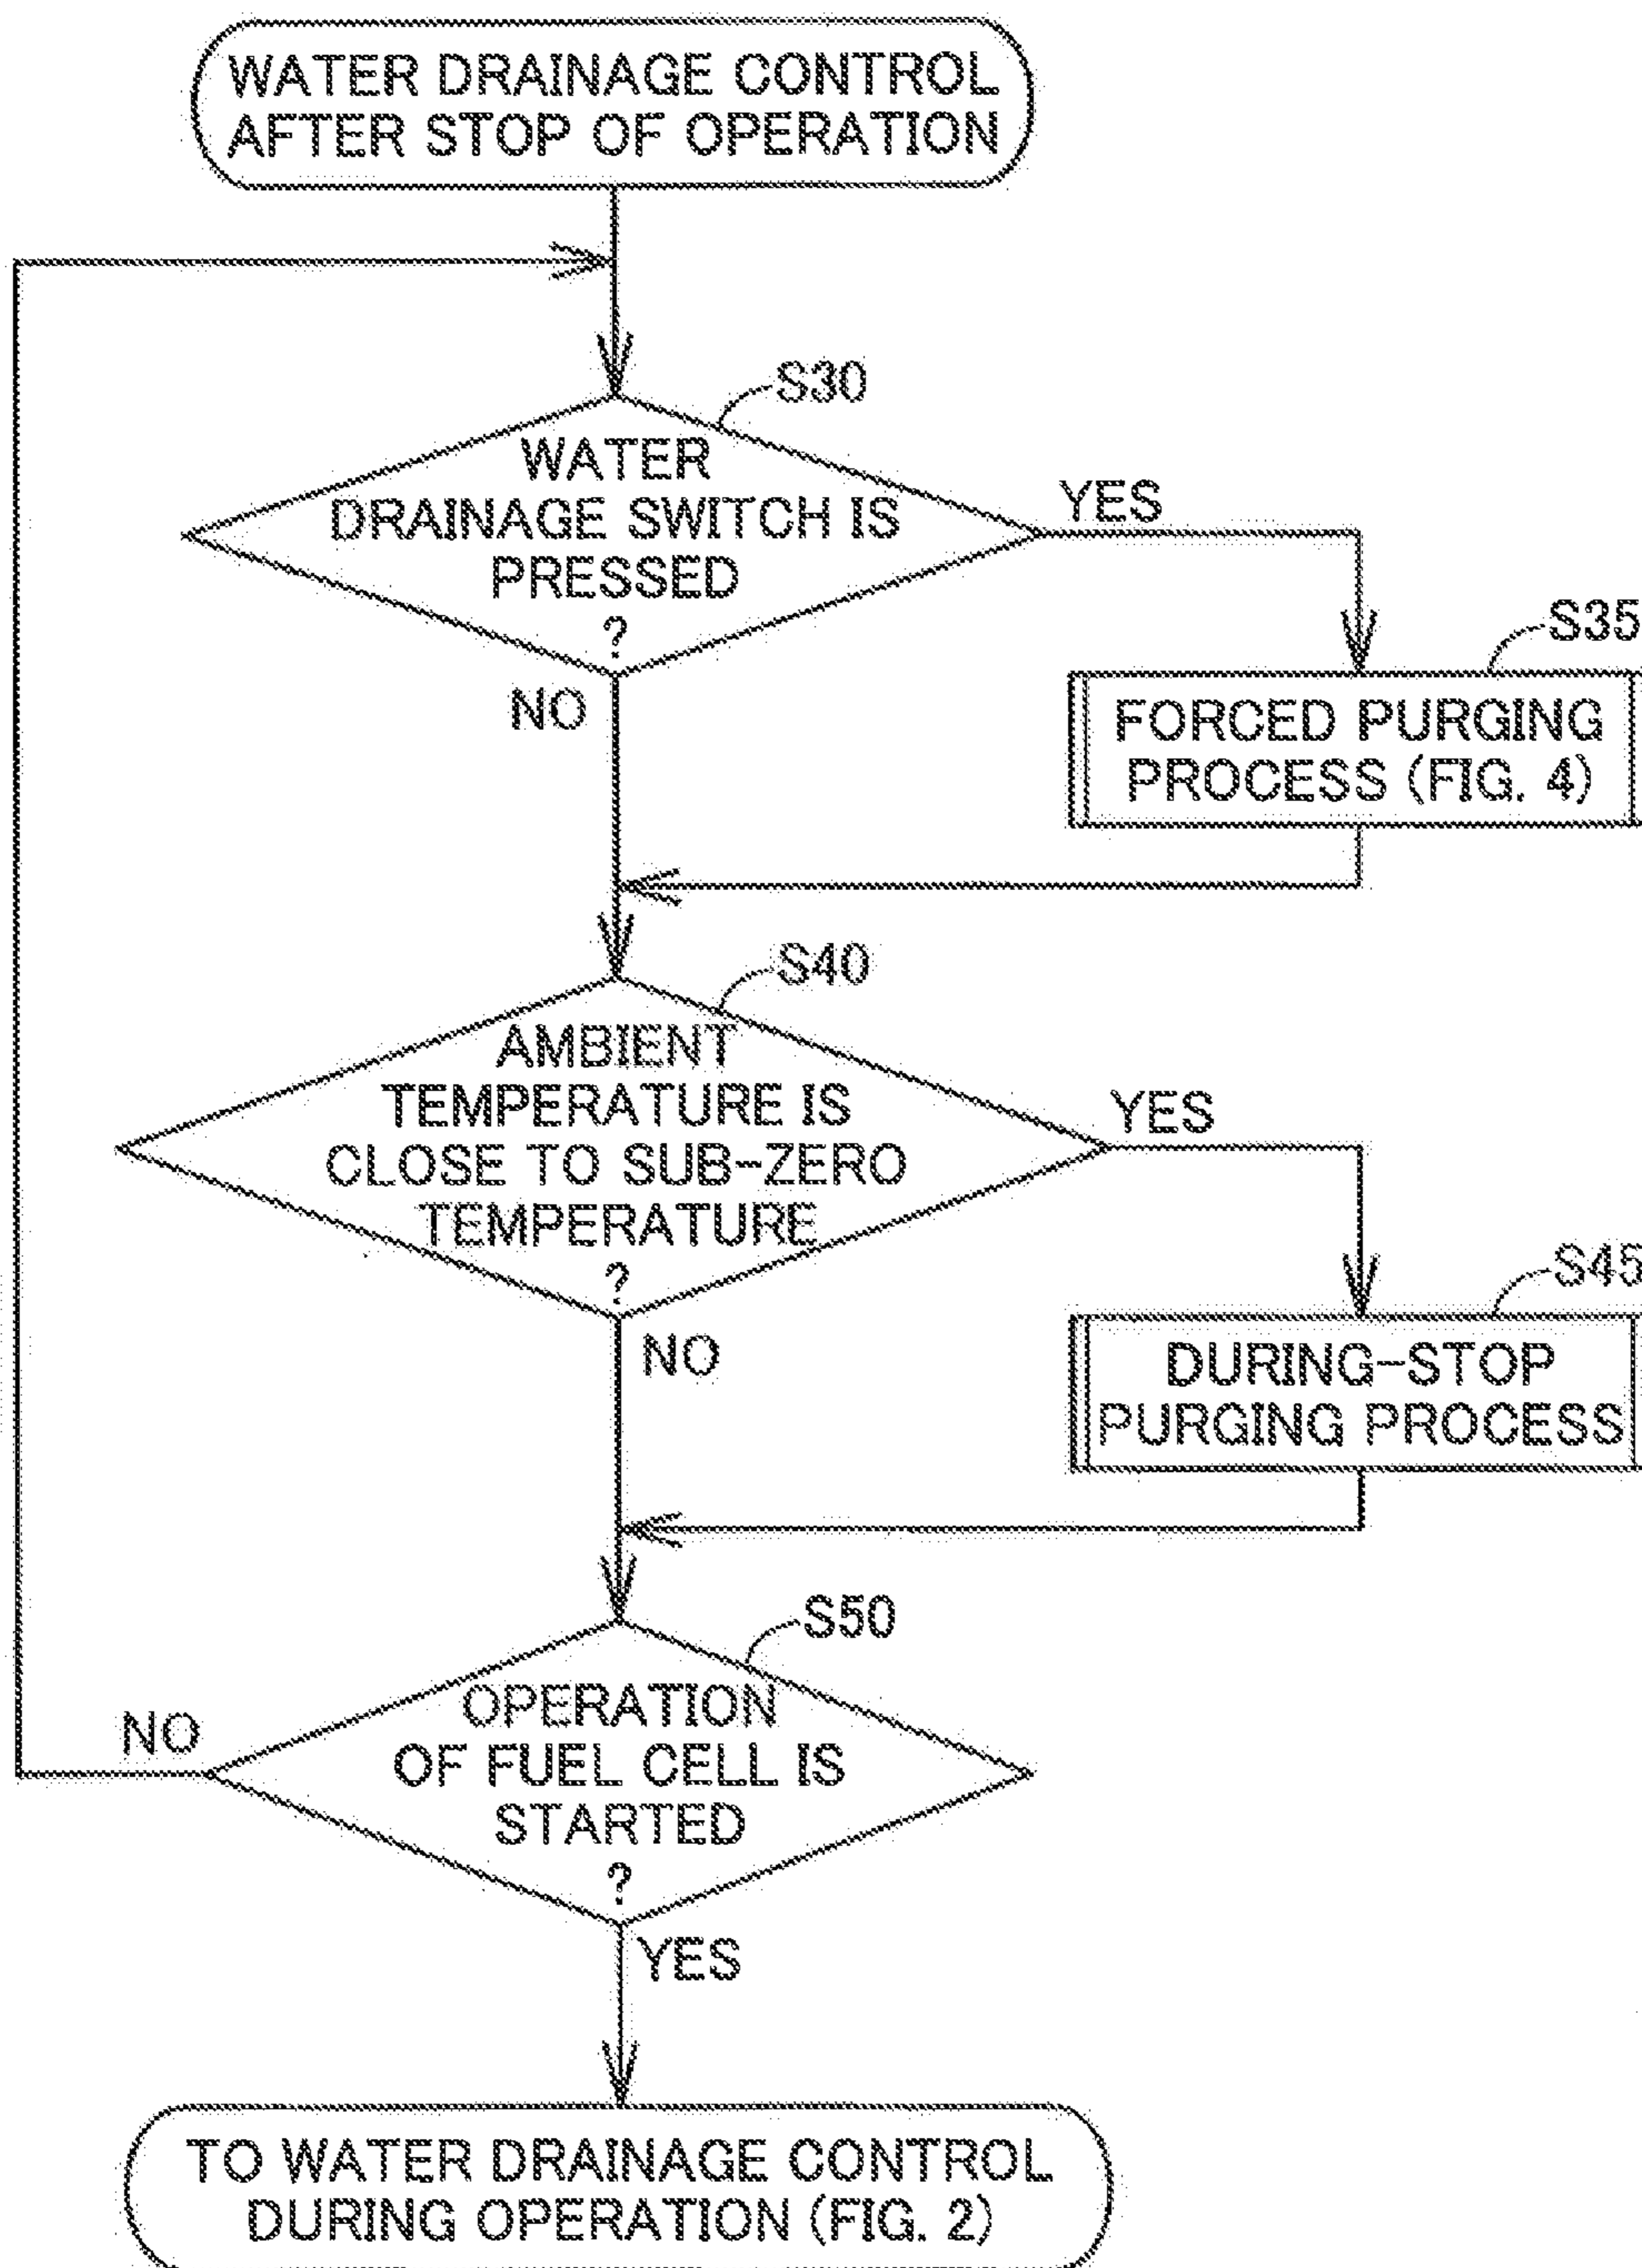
WATER DRAINAGE CONTROL AFTER STOP OF OPERATION

S30

WATER DRAINAGE SWITCH IS PRESSED ?

YES

NO

S35

FORCED PURGING PROCESS (FIG. 4)

S40

AMBIENT TEMPERATURE IS CLOSE TO SUB-ZERO TEMPERATURE ?

YES

NO

S45

DURING-STOP PURGING PROCESS

S50

NO

OPERATION OF FUEL CELL IS STARTED ?

YES

TO WATER DRAINAGE CONTROL DURING OPERATION (FIG. 2)